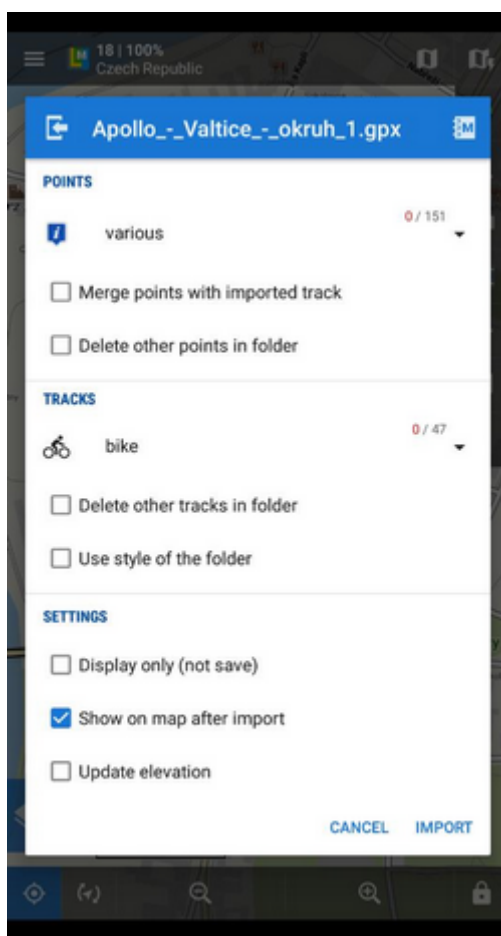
18 | 100%
Czech Republic

Apollo_-_Valtice_-_okruh_1.gpx

POINTS

various 0 / 151

Merge points with imported track

Delete other points in folder

TRACKS

bike 0 / 47

Delete other tracks in folder

Use style of the folder

SETTINGS

Display only (not save)

Show on map after import

Update elevation

CANCEL IMPORT